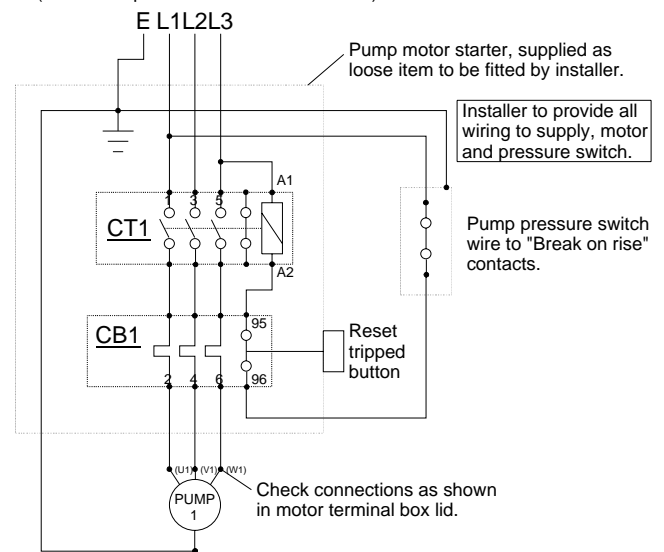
E L1L2L3

Pump motor starter, supplied as loose item to be fitted by installer.

Installer to provide all wiring to supply, motor and pressure switch.

1 3 5 A1

CT1

A2

Pump pressure switch wire to "Break on rise" contacts.

95

CB1

Reset tripped button

2 4 6 96

(U1) (V1) (W1)

PUMP 1

Check connections as shown in motor terminal box lid.